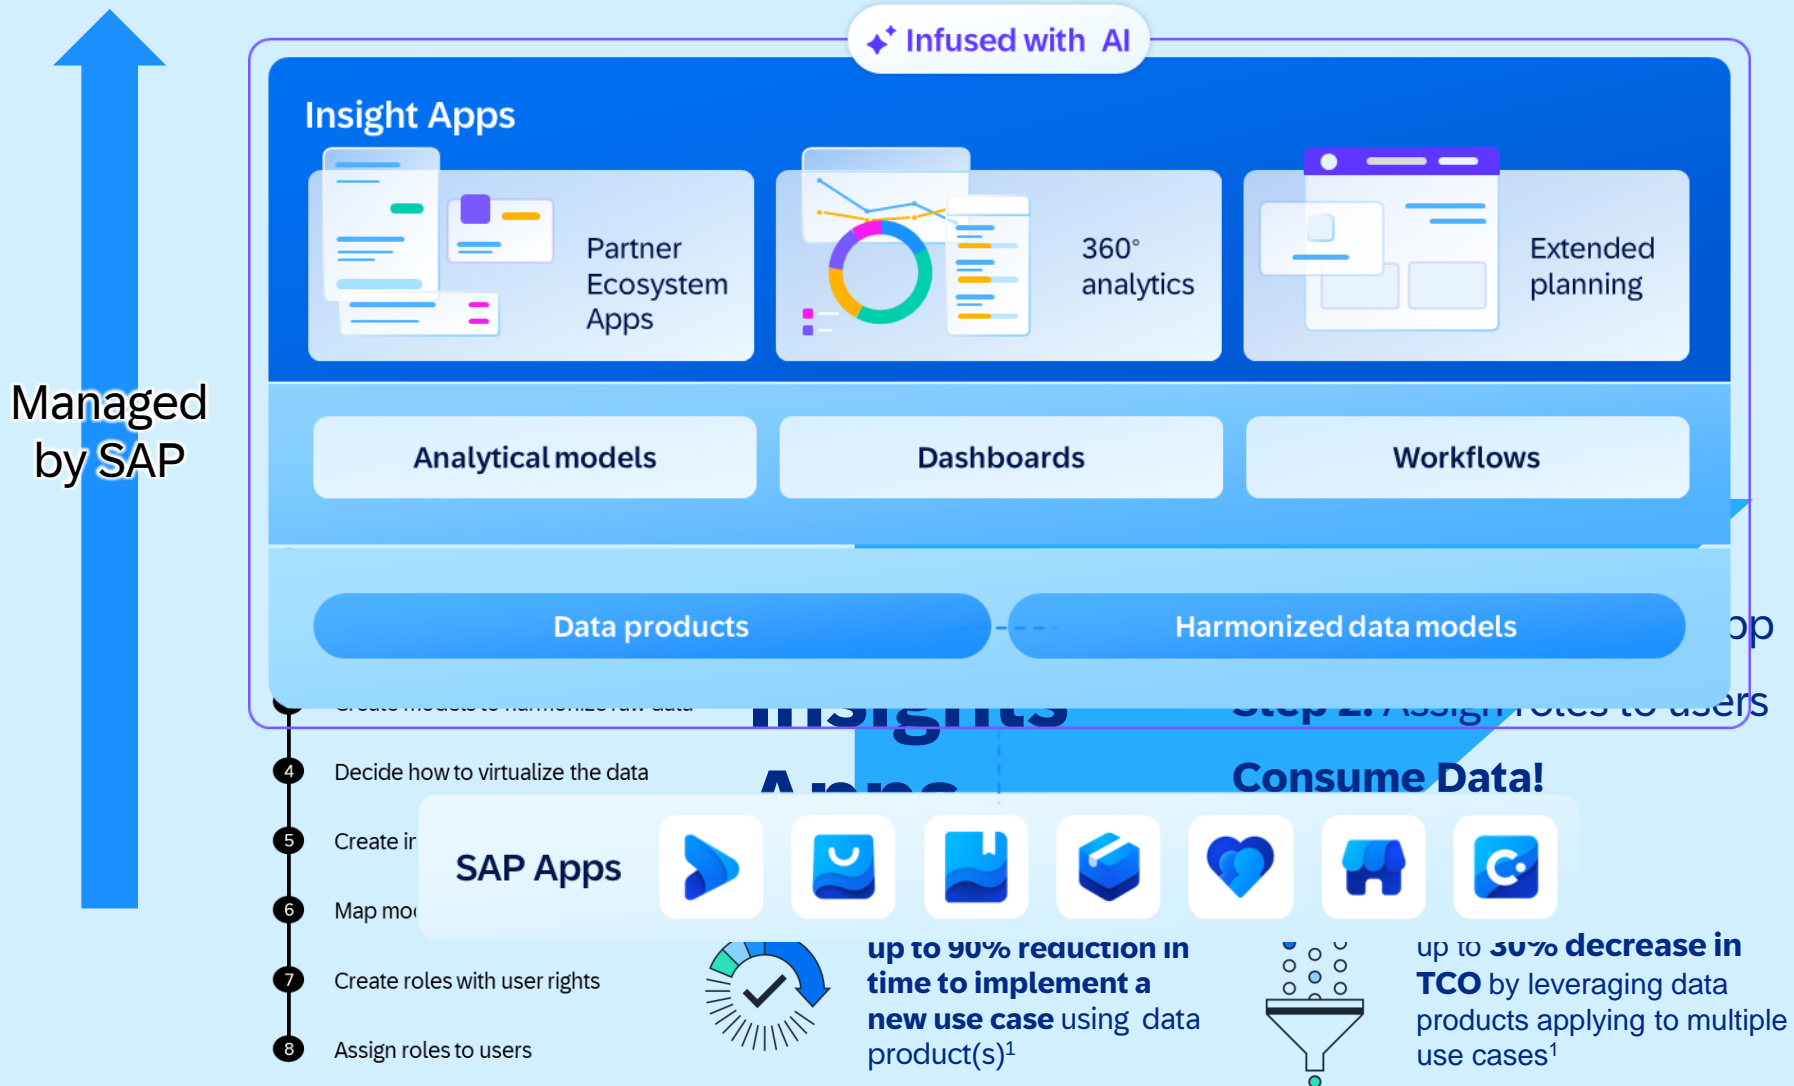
Infused with AI

Insight Apps

Partner Ecosystem Apps

360° analytics

Extended planning

Managed by SAP

Analytical models

Dashboards

Workflows

Data products

Harmonized data models

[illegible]op

Step 2: Assign roles to users

4 Decide how to virtualize the data

5 Create i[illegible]

6 Map mo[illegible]

7 Create roles with user rights

8 Assign roles to users

Consume Data!

SAP Apps

up to 90% reduction in time to implement a new use case using data product(s)$^1$

up to 30% decrease in TCO by leveraging data products applying to multiple use cases$^1$